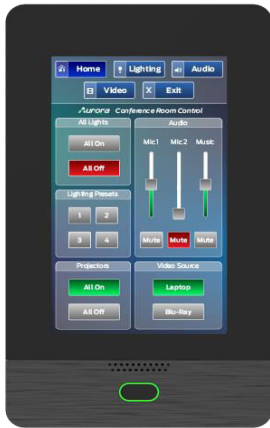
Home
Lighting
Audio
Video
X Exit
Aurora Conference Room Control
All Lights
All On
All Off
Lighting Presets
1
2
3
4
Audio
Mic1
Mic2
Music
Mute
Mute
Mute
Projectors
All On
All Off
Video Source
Laptop
Blu-Ray